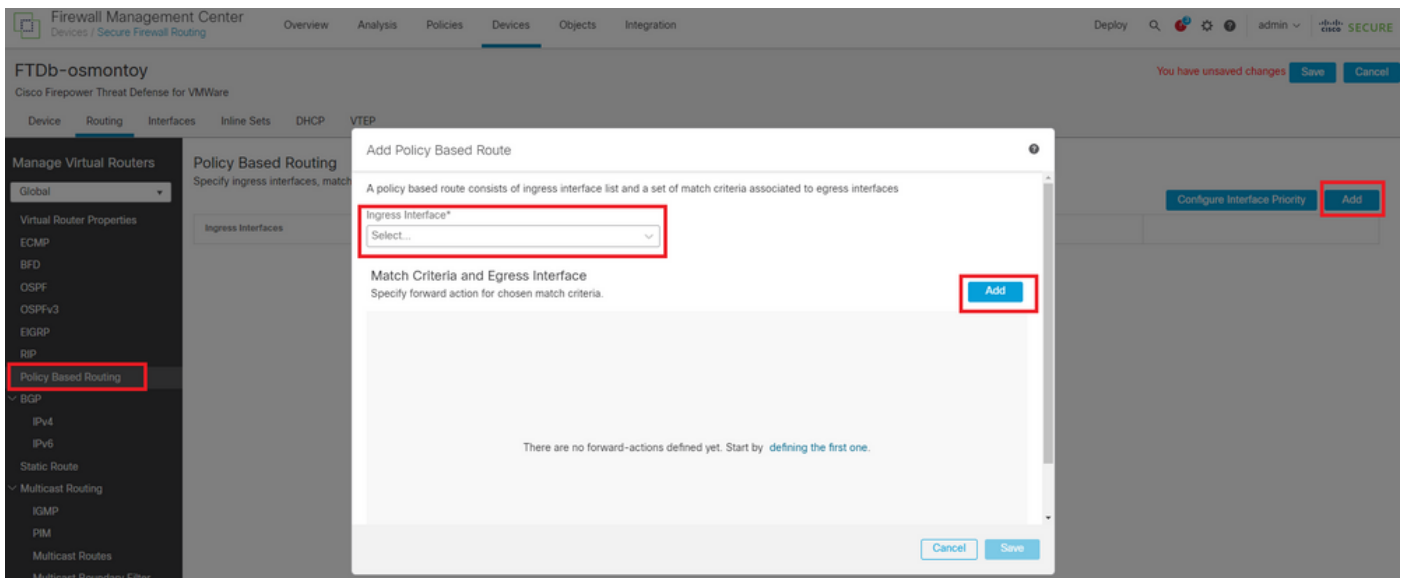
Firewall Management Center
Devices / Secure Firewall Routing

Overview Analysis Policies Devices Objects Integration

Deploy admin cisco SECURE

FTDb-osmontoy
Cisco Firepower Threat Defense for VMWare

You have unsaved changes Save Cancel

Device Routing Interfaces Inline Sets DHCP VTEP

Manage Virtual Routers
Global
Virtual Router Properties
ECMP
BFD
OSPF
OSPFv3
EIGRP
RIP
Policy Based Routing
BGP
IPv4
IPv6
Static Route
Multicast Routing
IGMP
PIM
Multicast Routes
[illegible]

Policy Based Routing
Specify ingress interfaces, match

Ingress Interfaces

Configure Interface Priority Add

Add Policy Based Route

A policy based route consists of ingress interface list and a set of match criteria associated to egress interfaces

Ingress Interface*
Select...

Match Criteria and Egress Interface
Specify forward action for chosen match criteria.

Add

There are no forward-actions defined yet. Start by defining the first one.

Cancel Save